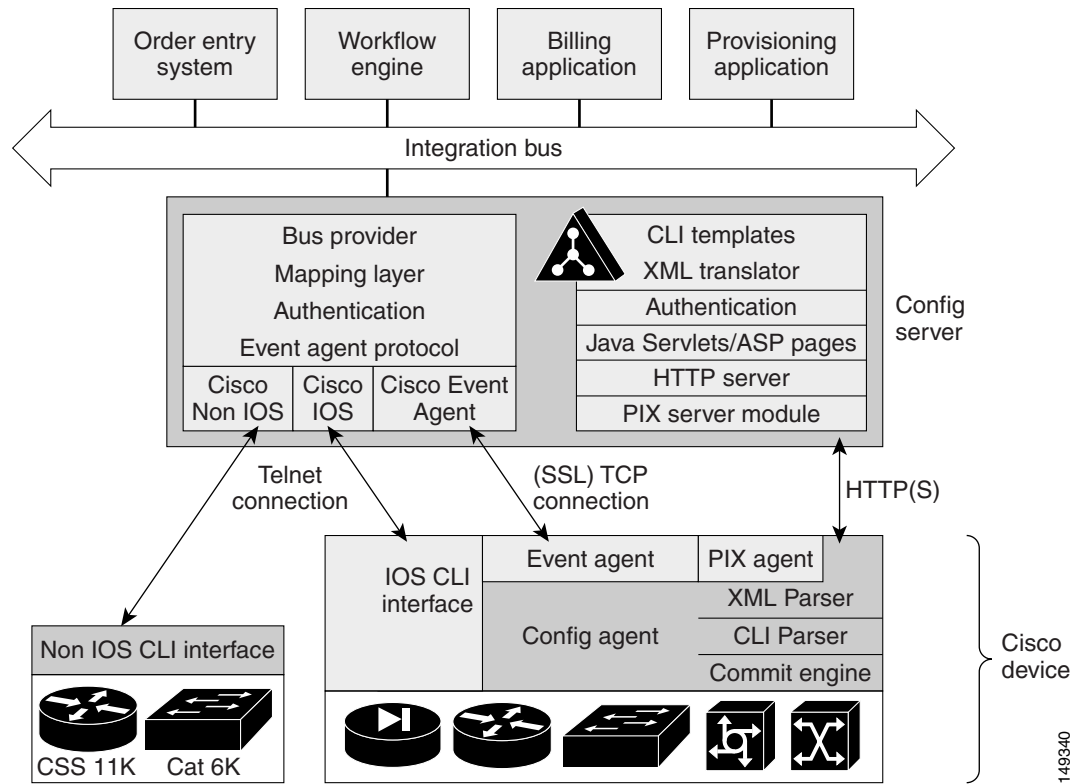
Order entry system

Workflow engine

Billing application

Provisioning application

Integration bus

Bus provider
Mapping layer
Authentication
Event agent protocol

Cisco Non IOS

Cisco IOS

Cisco Event Agent

CLI templates
XML translator
Authentication
Java Servlets/ASP pages
HTTP server
PIX server module

Config server

Telnet connection

(SSL) TCP connection

HTTP(S)

IOS CLI interface

Event agent

PIX agent

Config agent

XML Parser

CLI Parser

Commit engine

Cisco device

Non IOS CLI interface

CSS 11K

Cat 6K

149340